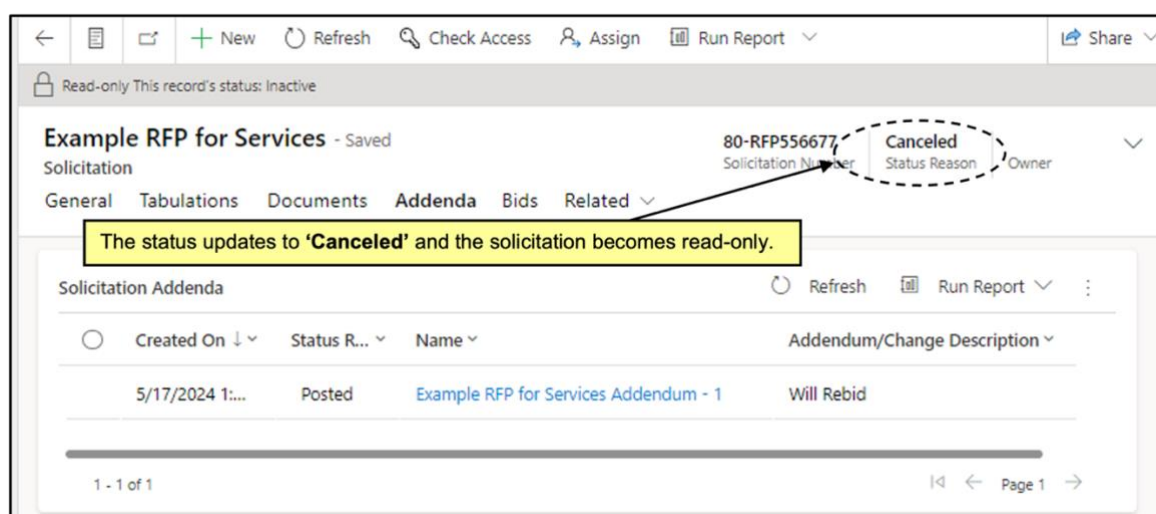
← + New Refresh Check Access Assign Run Report Share

Read-only This record's status: Inactive

Example RFP for Services - Saved
Solicitation

80-RFP556677
Solicitation Number

Canceled
Status Reason

Owner

General Tabulations Documents Addenda Bids Related

The status updates to **'Canceled'** and the solicitation becomes read-only.

Solicitation Addenda

Refresh Run Report

| | Created On ↓ | Status R... | Name | Addendum/Change Description |
|---|---|---|---|---|
| | 5/17/2024 1:... | Posted | Example RFP for Services Addendum - 1 | Will Rebid |

1 - 1 of 1

Page 1